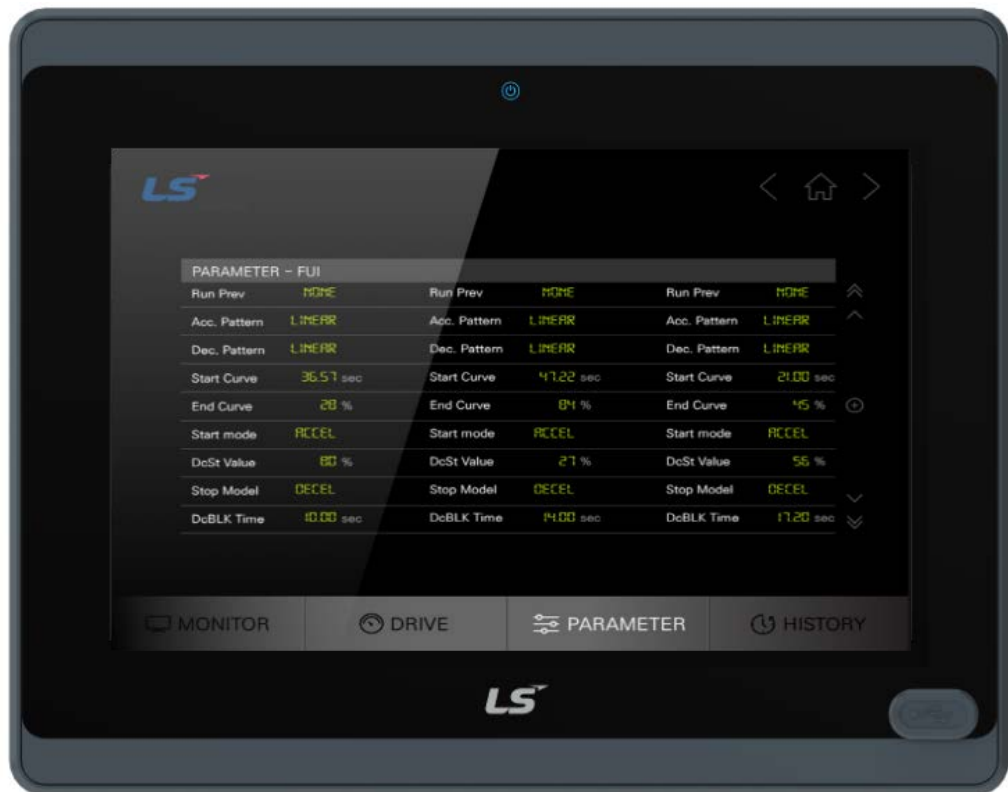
LS

PARAMETER – FUI

| Run Prev | NONE | Run Prev | NONE | Run Prev | NONE |
|---|---|---|---|---|---|
| Acc. Pattern | LINEAR | Acc. Pattern | LINEAR | Acc. Pattern | LINEAR |
| Dec. Pattern | LINEAR | Dec. Pattern | LINEAR | Dec. Pattern | LINEAR |
| Start Curve | 36.57 sec | Start Curve | 47.22 sec | Start Curve | 21.00 sec |
| End Curve | 28 % | End Curve | 84 % | End Curve | 45 % |
| Start mode | ACCEL | Start mode | ACCEL | Start mode | ACCEL |
| DcSt Value | 80 % | DcSt Value | 27 % | DcSt Value | 56 % |
| Stop Model | DECEL | Stop Model | DECEL | Stop Model | DECEL |
| DcBLK Time | 10.00 sec | DcBLK Time | 14.00 sec | DcBLK Time | 17.20 sec |

MONITOR DRIVE PARAMETER HISTORY

LS